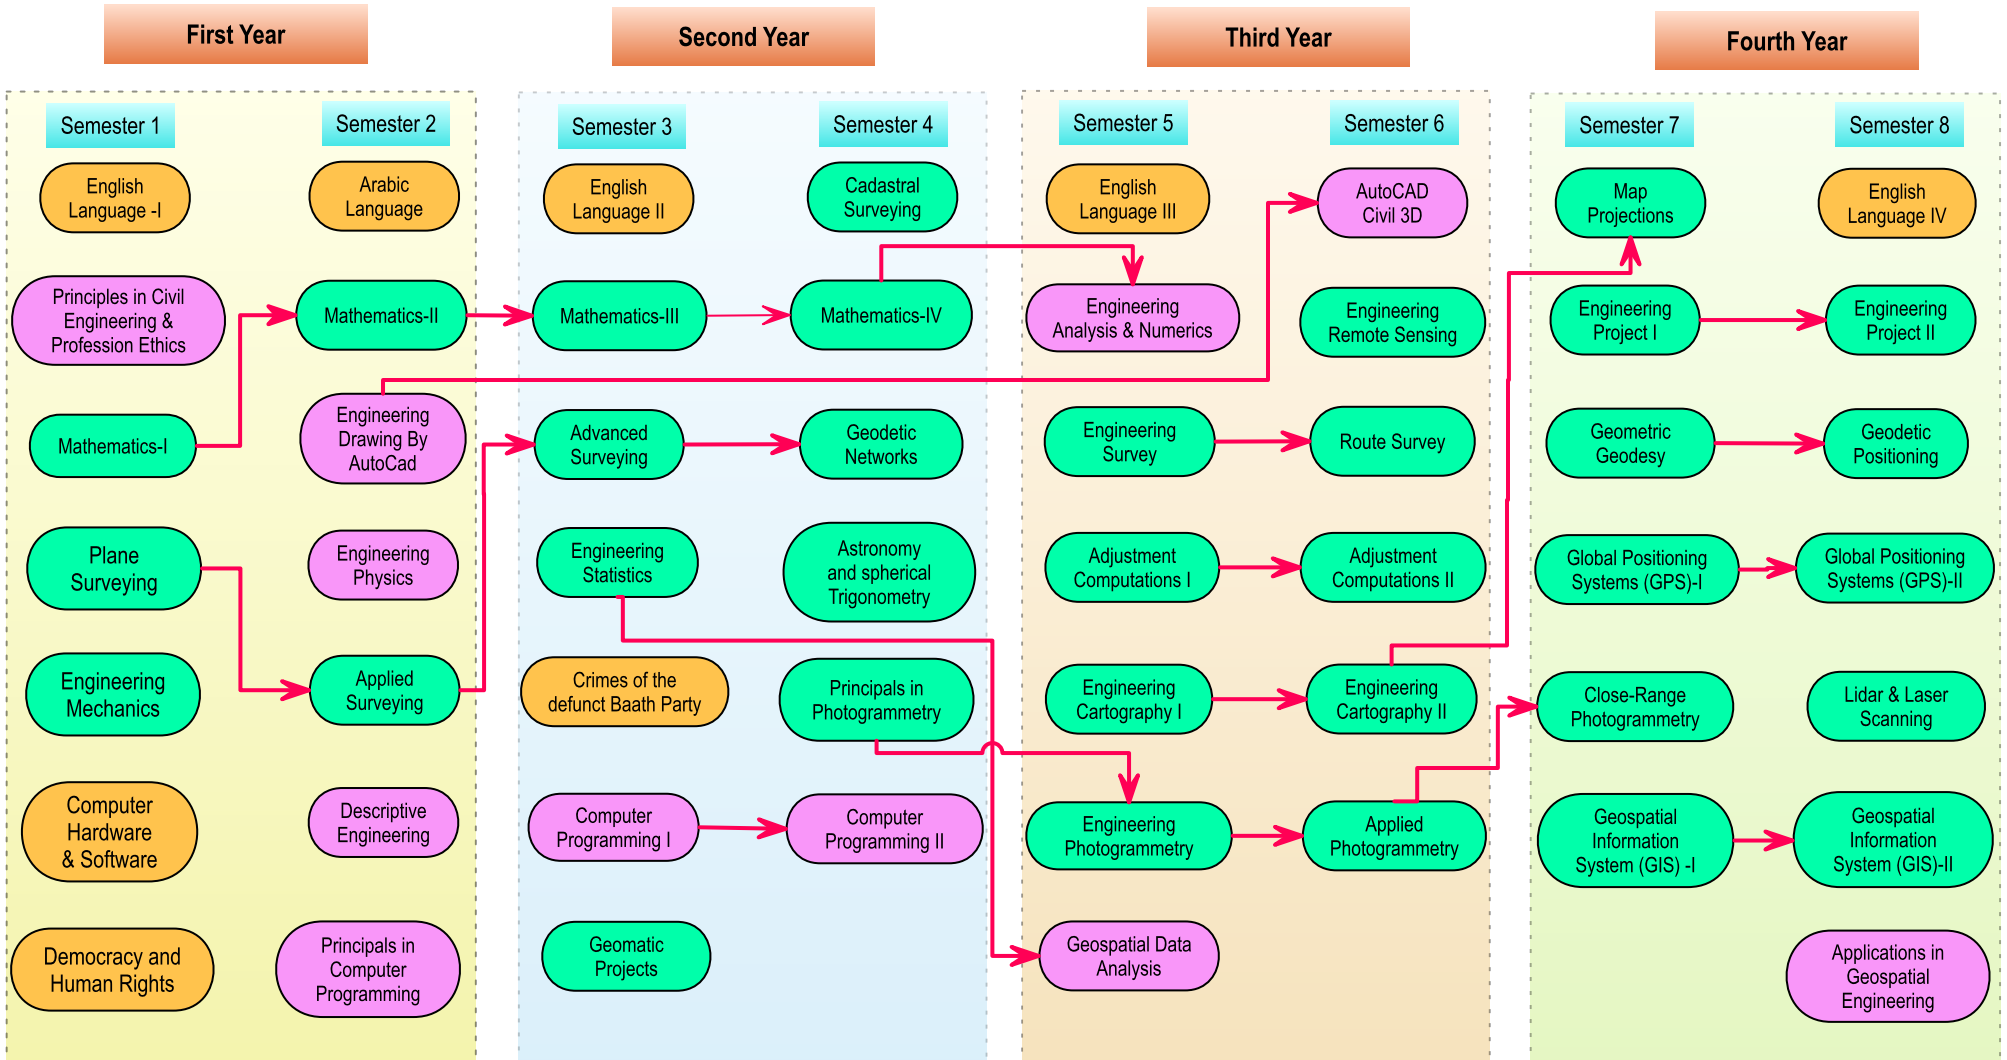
First Year

Semester 1

English Language -I

Principles in Civil Engineering & Profession Ethics

Mathematics-I

Plane Surveying

Engineering Mechanics

Computer Hardware & Software

Democracy and Human Rights

Semester 2

Arabic Language

Mathematics-II

Engineering Drawing By AutoCad

Engineering Physics

Applied Surveying

Descriptive Engineering

Principals in Computer Programming

Second Year

Semester 3

English Language II

Mathematics-III

Advanced Surveying

Engineering Statistics

Crimes of the defunct Baath Party

Computer Programming I

Geomatic Projects

Semester 4

Cadastral Surveying

Mathematics-IV

Geodetic Networks

Astronomy and spherical Trigonometry

Principals in Photogrammetry

Computer Programming II

Third Year

Semester 5

English Language III

Engineering Analysis & Numerics

Engineering Survey

Adjustment Computations I

Engineering Cartography I

Engineering Photogrammetry

Geospatial Data Analysis

Semester 6

AutoCAD Civil 3D

Engineering Remote Sensing

Route Survey

Adjustment Computations II

Engineering Cartography II

Applied Photogrammetry

Fourth Year

Semester 7

Map Projections

Engineering Project I

Geometric Geodesy

Global Positioning Systems (GPS)-I

Close-Range Photogrammetry

Geospatial Information System (GIS) -I

Semester 8

English Language IV

Engineering Project II

Geodetic Positioning

Global Positioning Systems (GPS)-II

Lidar & Laser Scanning

Geospatial Information System (GIS)-II

Applications in Geospatial Engineering